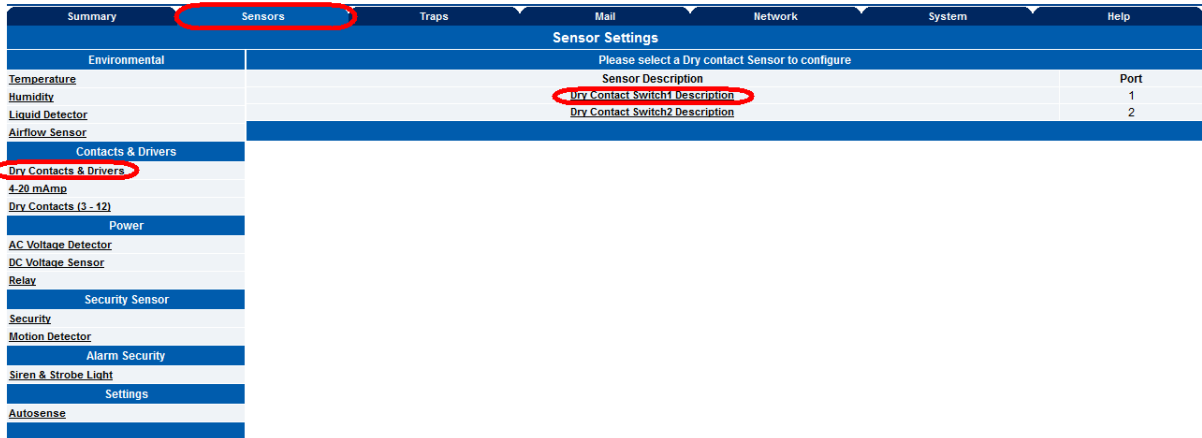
Summary Sensors Traps Mail Network System Help

Sensor Settings

Environmental

Temperature

Humidity

Liquid Detector

Airflow Sensor

Contacts & Drivers

Dry Contacts & Drivers

4-20 mAmp

Dry Contacts (3 - 12)

Power

AC Voltage Detector

DC Voltage Sensor

Relay

Security Sensor

Security

Motion Detector

Alarm Security

Siren & Strobe Light

Settings

Autosense

Please select a Dry contact Sensor to configure

| Sensor Description | Port |
|---|---|
| Dry Contact Switch1 Description | 1 |
| Dry Contact Switch2 Description | 2 |